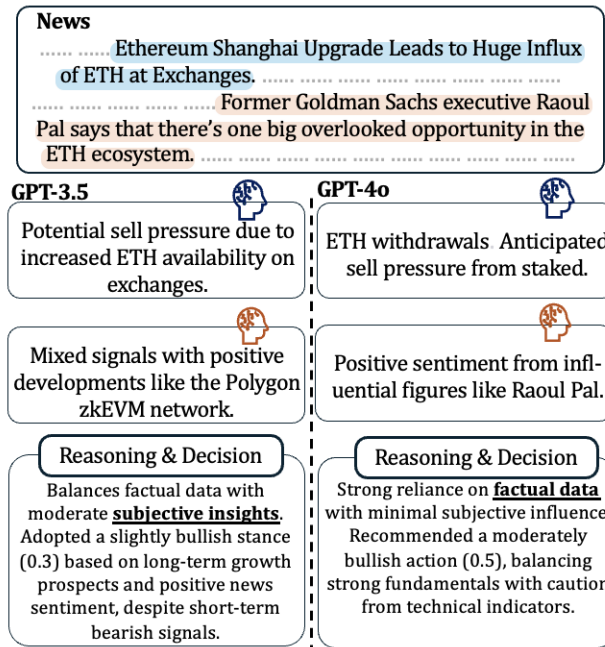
News

...... ...... Ethereum Shanghai Upgrade Leads to Huge Influx of ETH at Exchanges. ...... ...... ...... ...... ...... ...... ...... ...... ...... ...... ...... Former Goldman Sachs executive Raoul Pal says that there's one big overlooked opportunity in the ETH ecosystem. ...... ...... ...... ...... ...... ...... ......

GPT-3.5

Potential sell pressure due to increased ETH availability on exchanges.

Mixed signals with positive developments like the Polygon zkEVM network.

Reasoning & Decision

Balances factual data with moderate subjective insights. Adopted a slightly bullish stance (0.3) based on long-term growth prospects and positive news sentiment, despite short-term bearish signals.

GPT-4o

ETH withdrawals. Anticipated sell pressure from staked.

Positive sentiment from influential figures like Raoul Pal.

Reasoning & Decision

Strong reliance on factual data with minimal subjective influence. Recommended a moderately bullish action (0.5), balancing strong fundamentals with caution from technical indicators.